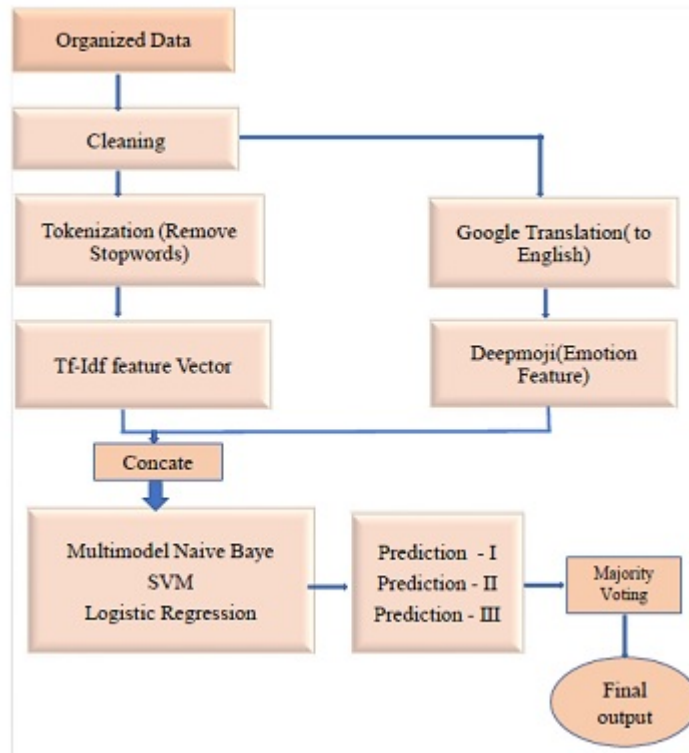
Organized Data

Cleaning

Tokenization (Remove Stopwords)

Google Translation( to English)

Tf-Idf feature Vector

Deepmoji(Emotion Feature)

Concate

Multimodel Naive Baye
SVM
Logistic Regression

Prediction - I
Prediction - II
Prediction - III

Majority Voting

Final output